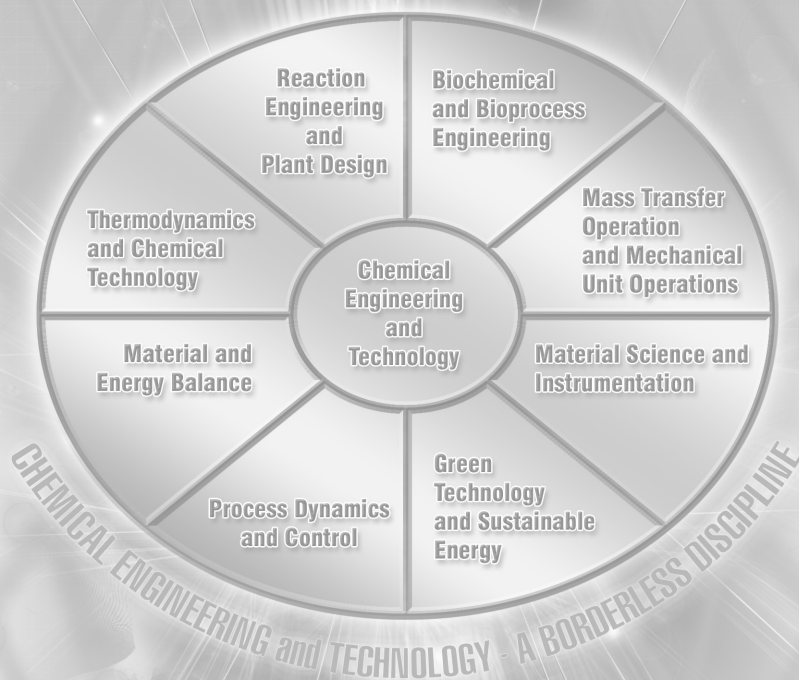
Chemical Engineering and Technology

Reaction Engineering and Plant Design

Biochemical and Bioprocess Engineering

Thermodynamics and Chemical Technology

Mass Transfer Operation and Mechanical Unit Operations

Material and Energy Balance

Material Science and Instrumentation

Process Dynamics and Control

Green Technology and Sustainable Energy

CHEMICAL ENGINEERING and TECHNOLOGY - A BORDERLESS DISCIPLINE